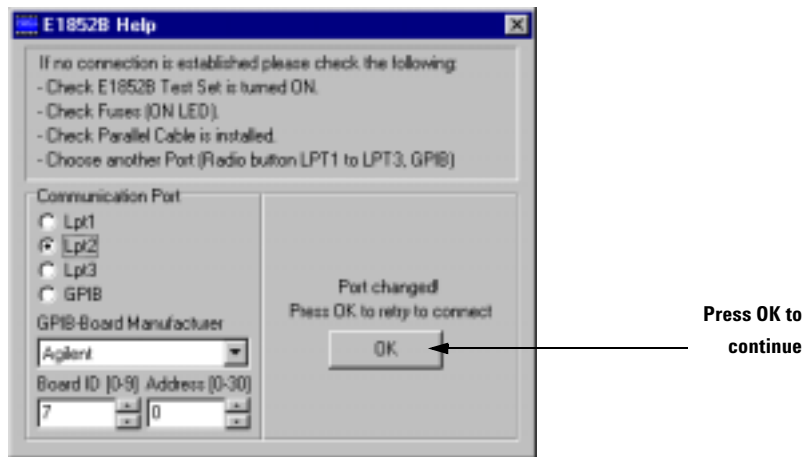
E1852B Help

If no connection is established please check the following:
- Check E1852B Test Set is turned ON.
- Check Fuses (ON LED).
- Check Parallel Cable is installed.
- Choose another Port (Radio button LPT1 to LPT3, GPIB)

Communication Port
Lpt1
Lpt2
Lpt3
GPIB

GPIB-Board Manufacturer
Agilent
Board ID [0-9] Address [0-30]
7
0

Port changed!
Press OK to retry to connect
OK

Press OK to continue